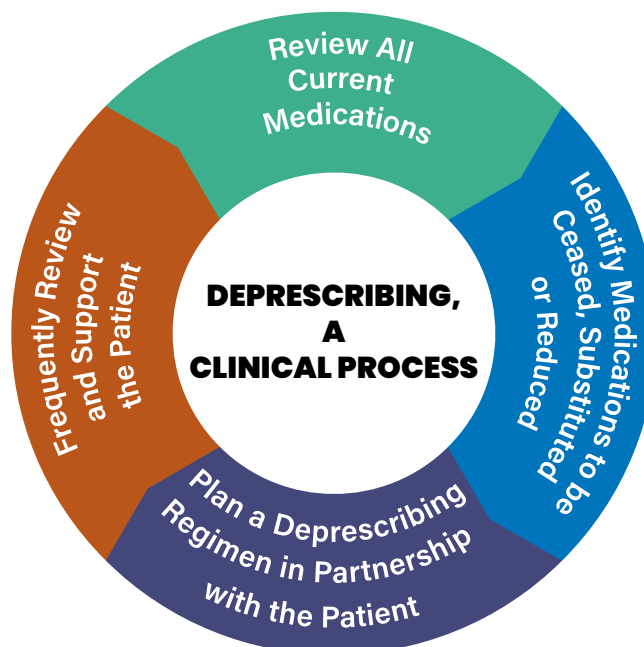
DEPRESCRIBING, A CLINICAL PROCESS

Review All Current Medications

Identify Medications to be Ceased, Substituted or Reduced

Plan a Deprescribing Regimen in Partnership with the Patient

Frequently Review and Support the Patient